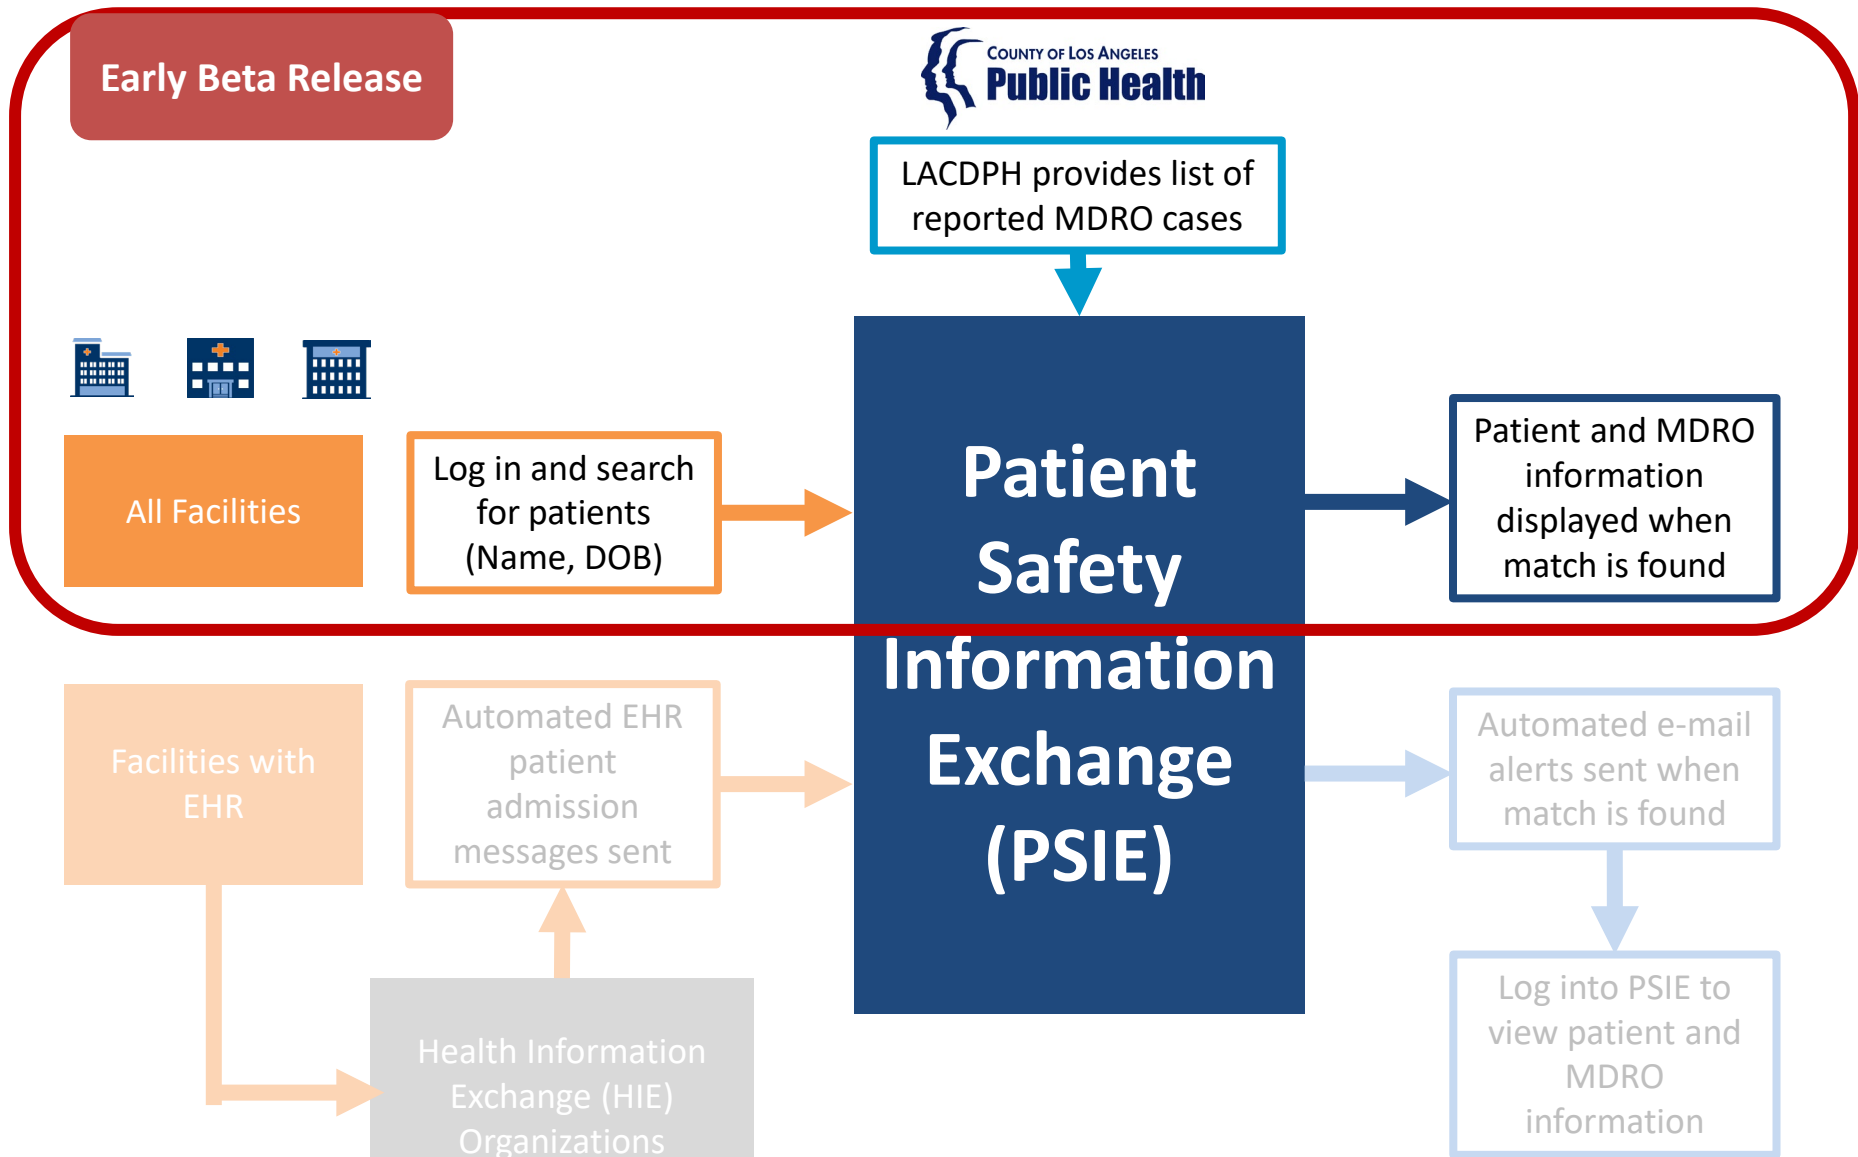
Early Beta Release

COUNTY OF LOS ANGELES
Public Health

LACDPH provides list of reported MDRO cases

All Facilities

Log in and search for patients (Name, DOB)

Patient Safety Information Exchange (PSIE)

Patient and MDRO information displayed when match is found

Facilities with EHR

Automated EHR patient admission messages sent

Automated e-mail alerts sent when match is found

Log into PSIE to view patient and MDRO information

Health Information Exchange (HIE) Organizations